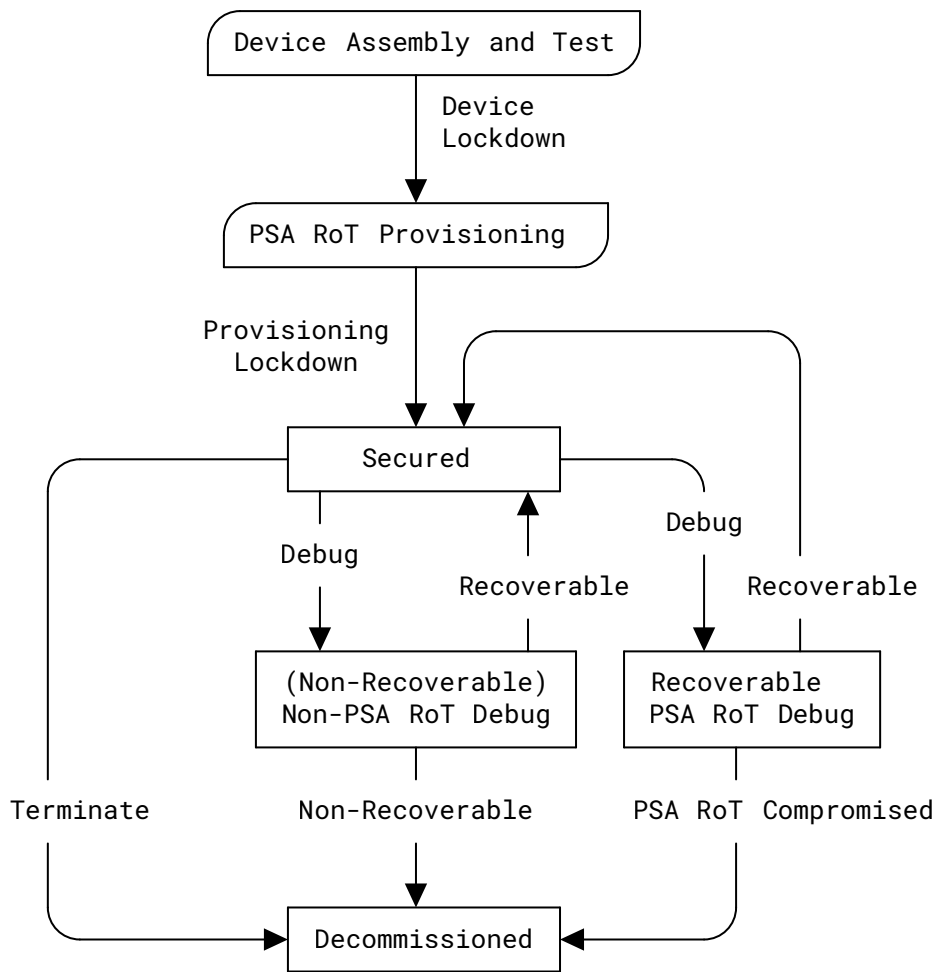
Device Assembly and Test

Device Lockdown

PSA RoT Provisioning

Provisioning Lockdown

Secured

Debug

Recoverable

Debug

Recoverable

(Non-Recoverable) Non-PSA RoT Debug

Recoverable PSA RoT Debug

Terminate

Non-Recoverable

PSA RoT Compromised

Decommissioned